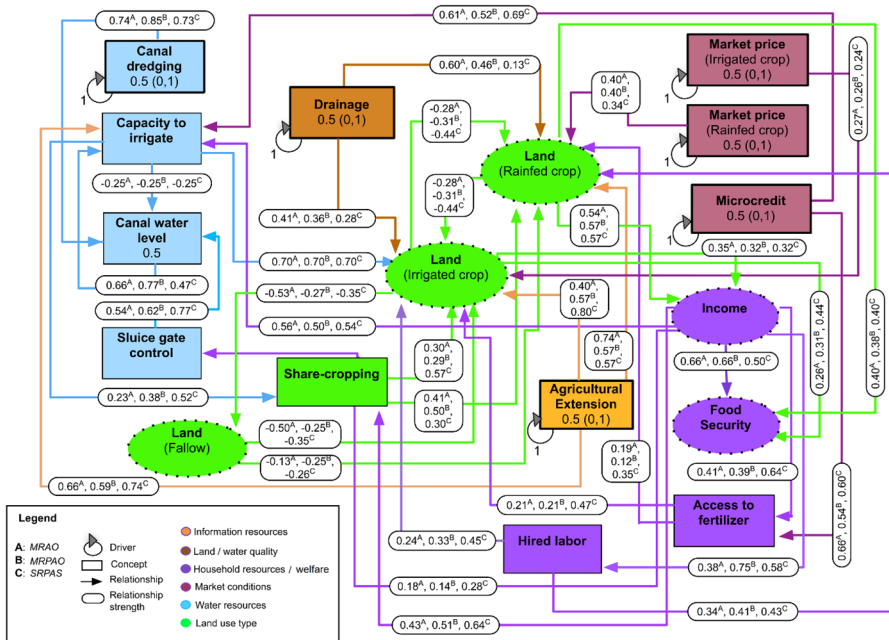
$0.74^A, 0.85^B, 0.73^C$

Canal dredging
0.5 (0,1)

1

Capacity to irrigate

$-0.25^A, -0.25^B, -0.25^C$

Canal water level
0.5

$0.66^A, 0.77^B, 0.47^C$

$0.54^A, 0.62^B, 0.77^C$

Sluice gate control

$0.23^A, 0.38^B, 0.52^C$

Land (Fallow)

$0.66^A, 0.59^B, 0.74^C$

$0.61^A, 0.52^B, 0.69^C$

$0.60^A, 0.46^B, 0.13^C$

Drainage
0.5 (0,1)

1

$-0.28^A, -0.31^B, -0.44^C$

$-0.28^A, -0.31^B, -0.44^C$

Land (Rainfed crop)

$0.41^A, 0.36^B, 0.28^C$

$0.70^A, 0.70^B, 0.70^C$

Land (Irrigated crop)

$-0.53^A, -0.27^B, -0.35^C$

$0.56^A, 0.50^B, 0.54^C$

Share-cropping

$0.30^A, 0.29^B, 0.57^C$

$0.41^A, 0.50^B, 0.30^C$

$-0.50^A, -0.25^B, -0.35^C$

$-0.13^A, -0.25^B, -0.26^C$

$0.40^A, 0.40^B, 0.34^C$

Market price (Irrigated crop)
0.5 (0,1)

1

Market price (Rainfed crop)
0.5 (0,1)

$0.27^A, 0.26^B, 0.24^C$

$0.54^A, 0.57^B, 0.57^C$

Microcredit
0.5 (0,1)

1

$0.35^A, 0.32^B, 0.32^C$

$0.40^A, 0.57^B, 0.80^C$

$0.74^A, 0.57^B, 0.57^C$

Income

$0.26^A, 0.31^B, 0.44^C$

$0.40^A, 0.38^B, 0.40^C$

$0.66^A, 0.66^B, 0.50^C$

Agricultural Extension
0.5 (0,1)

1

Food Security

$0.19^A, 0.12^B, 0.35^C$

$0.41^A, 0.39^B, 0.64^C$

$0.21^A, 0.21^B, 0.47^C$

Access to fertilizer

$0.66^A, 0.54^B, 0.60^C$

$0.24^A, 0.33^B, 0.45^C$

Hired labor

$0.38^A, 0.75^B, 0.58^C$

$0.18^A, 0.14^B, 0.28^C$

$0.34^A, 0.41^B, 0.43^C$

$0.43^A, 0.51^B, 0.64^C$

Legend
A: MRAO
B: MRPAO
C: SRPAS
Driver
Concept
Relationship
Relationship strength
Information resources
Land / water quality
Household resources / welfare
Market conditions
Water resources
Land use type